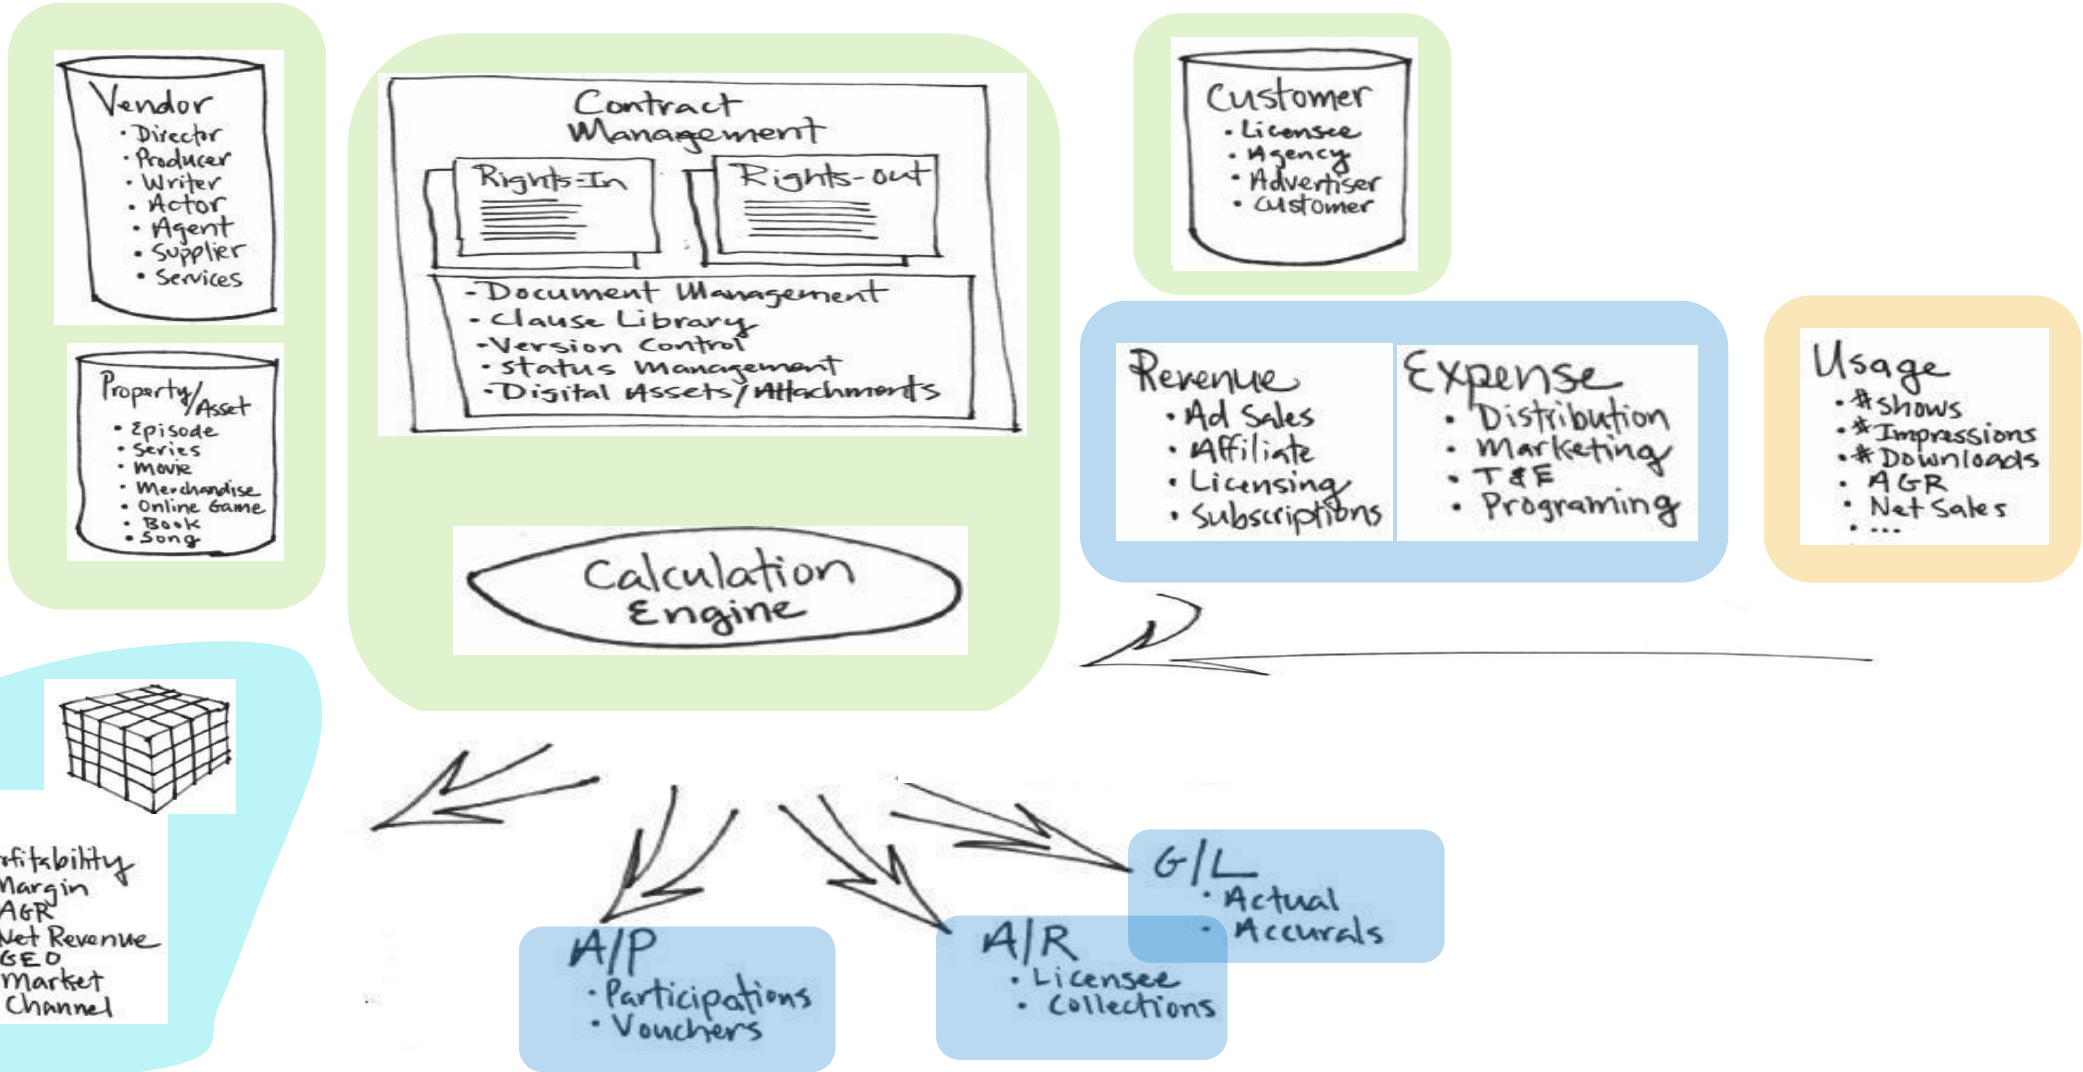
Vendor
· Director
· Producer
· Writer
· Actor
· Agent
· Supplier
· Services

Property/Asset
· Episode
· Series
· Movie
· Merchandise
· Online Game
· Book
· Song

Contract Management
Rights-In
Rights-out
- Document Management
- Clause Library
- Version Control
- Status Management
- Digital Assets/Attachments

Calculation Engine

Customer
· Licensee
· Agency
· Advertiser
· Customer

Revenue
· Ad Sales
· Affiliate
· Licensing
· Subscriptions

Expense
· Distribution
· Marketing
· T&E
· Programing

Usage
· # shows
· # Impressions
· # Downloads
· AGR
· Net Sales
· ...

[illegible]fitability
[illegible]argin
AGR
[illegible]et Revenue
GEO
Market
Channel

A/P
· Participations
· Vouchers

A/R
· Licensee
· Collections

G/L
· Actual
· Accurals